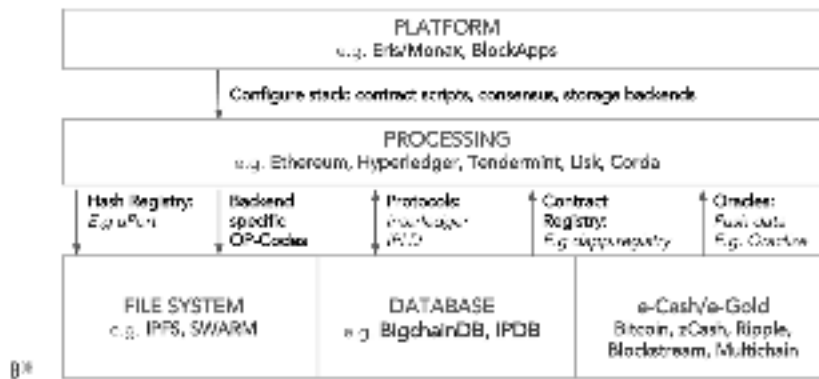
PLATFORM
e.g. Eris/Monax, BlockApps

Configure stack: contract scripts, consensus, storage backends

PROCESSING
e.g. Ethereum, Hyperledger, Tendermint, Lisk, Corda

Hash Registry: E.g. uPort

Backend specific OP-Codes

Protocols: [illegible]

Contract Registry: E.g. dapp registry

Oracles: Real data E.g. Oraclize

FILE SYSTEM
e.g. IPFS, SWARM

DATABASE
e.g. BigchainDB, IPDB

e-Cash/e-Gold
Bitcoin, zCash, Ripple, Blockstream, Multichain

B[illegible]